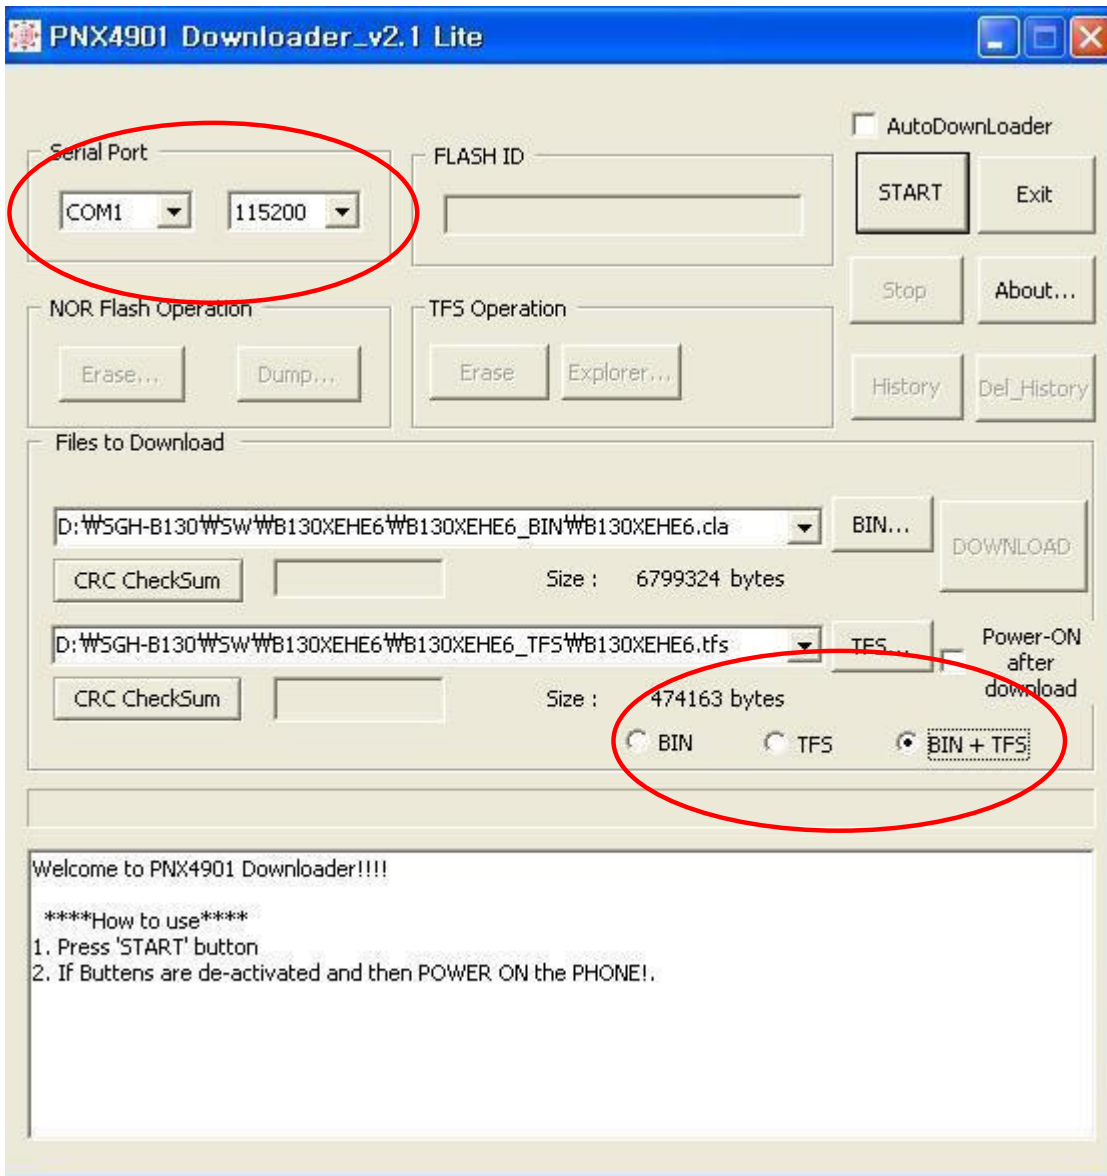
PNX4901 Downloader_v2.1 Lite

AutoDownLoader

Serial Port

COM1

115200

FLASH ID

START

Exit

Stop

About...

NOR Flash Operation

Erase...

Dump...

TFS Operation

Erase

Explorer...

History

Del_History

Files to Download

D:₩SGH-B130₩SW₩B130XEHE6₩B130XEHE6_BIN₩B130XEHE6.cla

BIN...

DOWNLOAD

CRC CheckSum

Size : 6799324 bytes

D:₩SGH-B130₩SW₩B130XEHE6₩B130XEHE6_TFS₩B130XEHE6.tfs

TFS...

Power-ON after download

CRC CheckSum

Size : 474163 bytes

BIN

TFS

BIN + TFS

Welcome to PNX4901 Downloader!!!!

****How to use****
1. Press 'START' button
2. If Buttens are de-activated and then POWER ON the PHONE!.